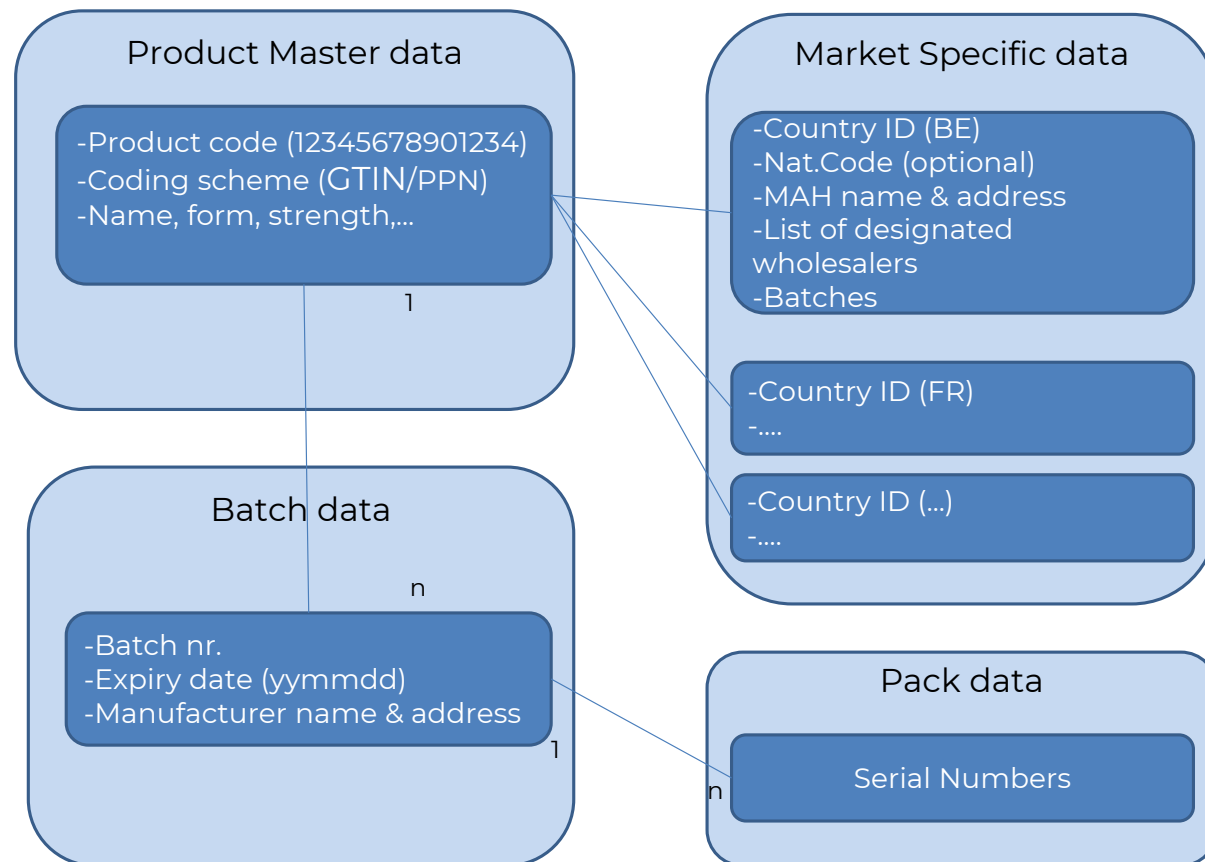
Product Master data

-Product code (12345678901234)
-Coding scheme (GTIN/PPN)
-Name, form, strength,...

1

Market Specific data

-Country ID (BE)
-Nat.Code (optional)
-MAH name & address
-List of designated wholesalers
-Batches

-Country ID (FR)
-....

-Country ID (...)
-....

Batch data

n

-Batch nr.
-Expiry date (yymmdd)
-Manufacturer name & address

1

Pack data

n

Serial Numbers